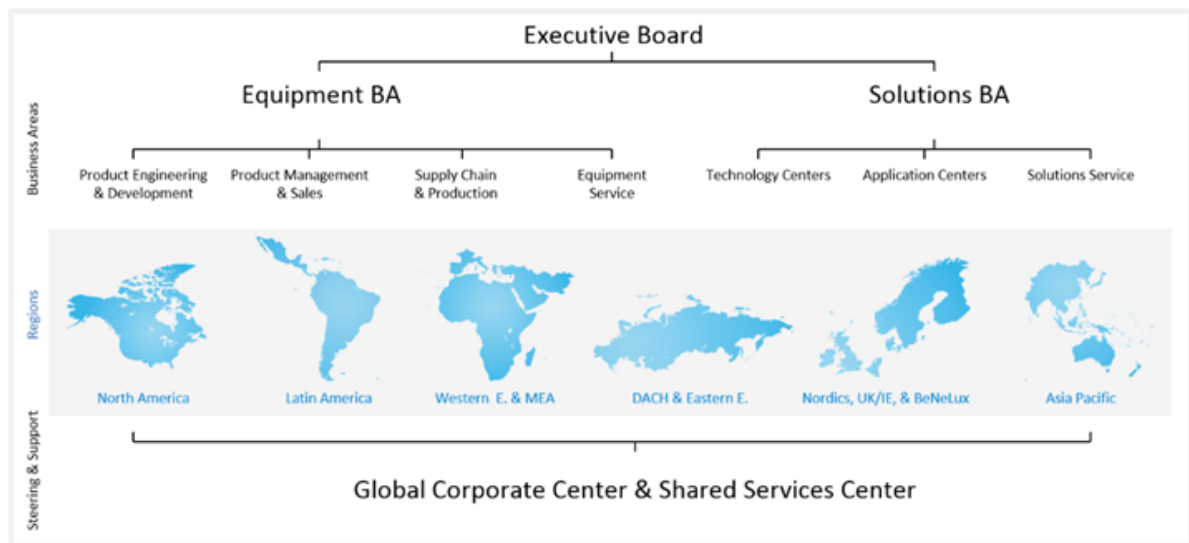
Executive Board

Business Areas

Equipment BA

Solutions BA

Product Engineering & Development

Product Management & Sales

Supply Chain & Production

Equipment Service

Technology Centers

Application Centers

Solutions Service

Regions

North America

Latin America

Western E. & MEA

DACH & Eastern E.

Nordics, UK/IE, & BeNeLux

Asia Pacific

Steering & Support

Global Corporate Center & Shared Services Center